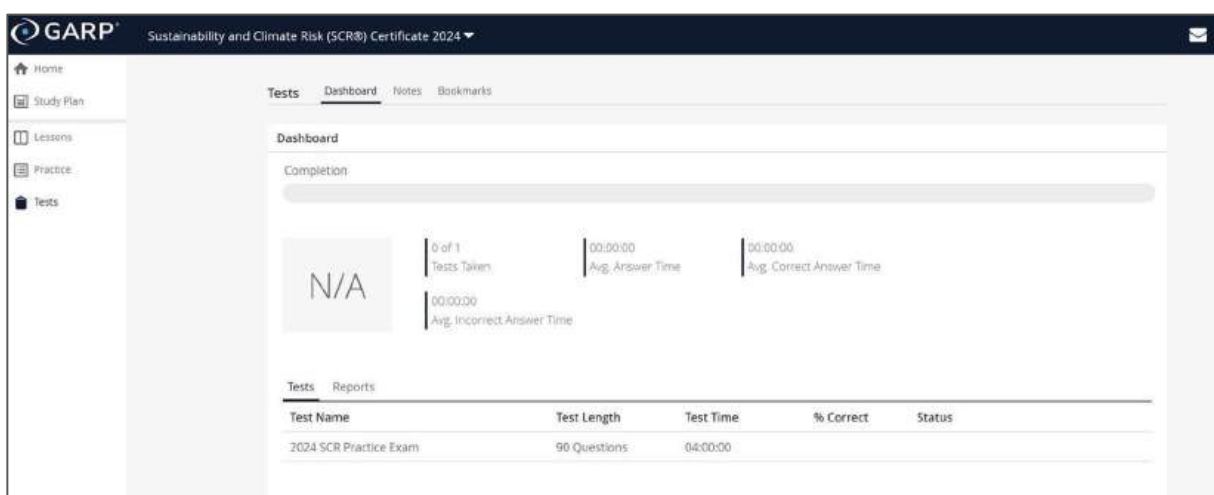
GARP

Sustainability and Climate Risk (SCR®) Certificate 2024

Home
Study Plan
Lessons
Practice
Tests

Tests Dashboard Notes Bookmarks

Dashboard

Completion

N/A

0 of 1
Tests Taken

00:00:00
Avg. Answer Time

00:00:00
Avg. Correct Answer Time

00:00:00
Avg. Incorrect Answer Time

Tests Reports

| Test Name | Test Length | Test Time | % Correct | Status |
|---|---|---|---|---|
| 2024 SCR Practice Exam | 90 Questions | 04:00:00 | | |